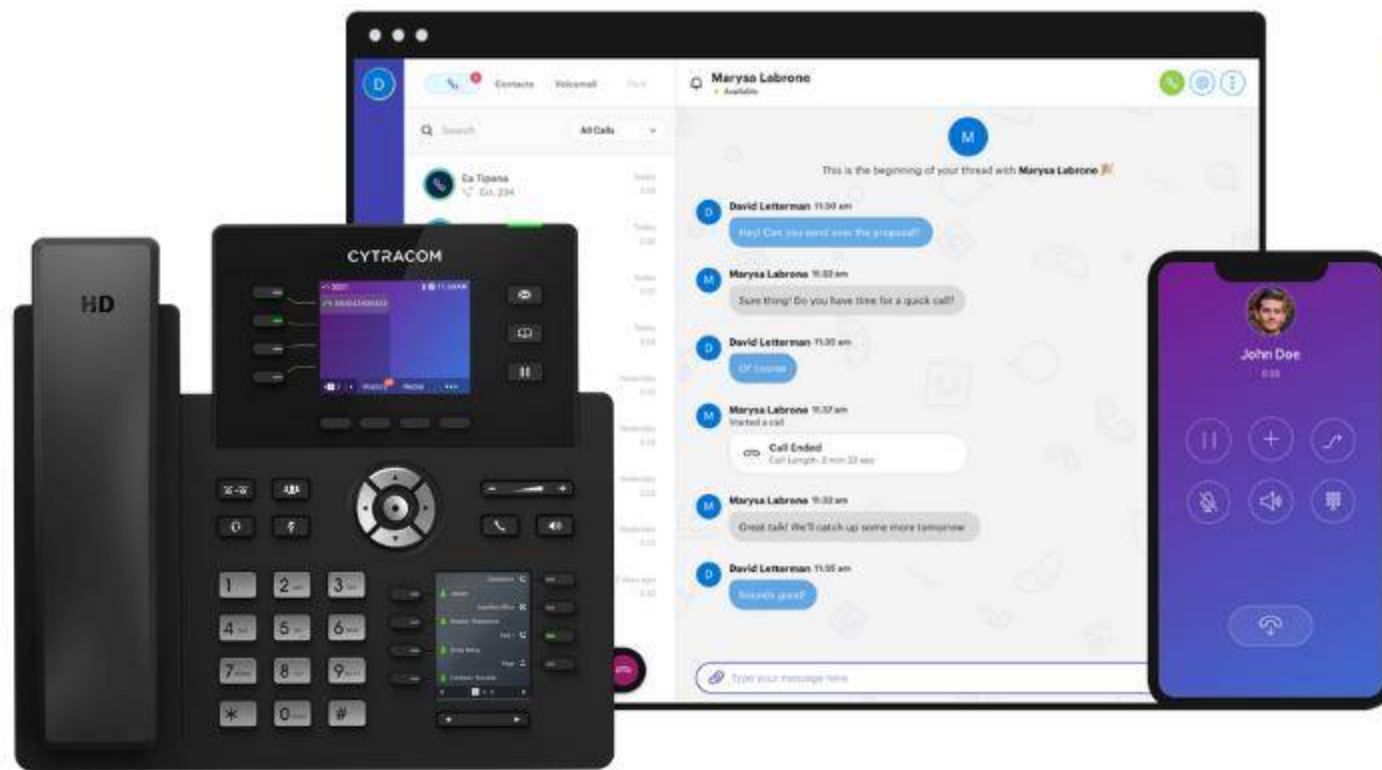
D

Contacts Voicemail

Search All Calls

Ca Tipone
Ext. 234

Marysa Labrone
Available

M

This is the beginning of your thread with Marysa Labrone

David Letterman 11:30 am
Hey! Can you send over the proposal?

Marysa Labrone 11:32 am
Sure thing! Do you have time for a quick call?

David Letterman 11:35 am
Of course

Marysa Labrone 11:37 am
Started a call

Call Ended
Call Length: 3 min 33 sec

Marysa Labrone 11:32 am
Great talk! We'll catch up some more tomorrow

David Letterman 11:35 am
Sounds good!

Type your message here

HD

CYTRACOM

John Doe

1
2
3
4
5
6
7
8
9
*
0
#